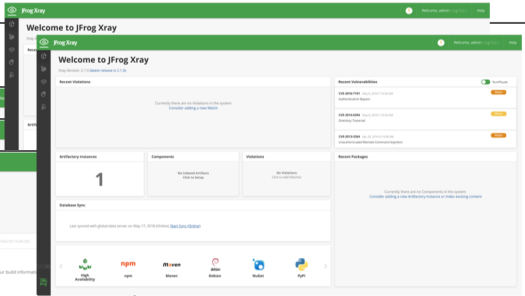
JFrog Xray
Welcome, admin | Logout | Help
Welcome to JFrog Xray

JFrog Xray
Welcome, admin | Logout | Help
Welcome to JFrog Xray
Xray Version: 2.1.0 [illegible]

Recent Violations
Currently there are no Violations in the system
Consider adding a new Watch

Recent Vulnerabilities
Certificates
CVE-2016-7141 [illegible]
Authentication Bypass
CVE-2016-6304 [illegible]
Directory Traversal
CVE-2013-0064 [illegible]
Unauthenticated Remote Command Injection

Artifactory Instances
1

Components
No indexed Artifacts
Click to Setup

Violations
No Violations
Click to add Watches

Recent Packages
Currently there are no Components in the system
Consider adding a new Artifactory instance or make existing content

Database Sync
Last synced with global data server on May 17, 2018 (Online) Start Sync (Online)

High Availability
npm
Maven
Debian
NuGet
PyPI

Artif
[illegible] Build Informati